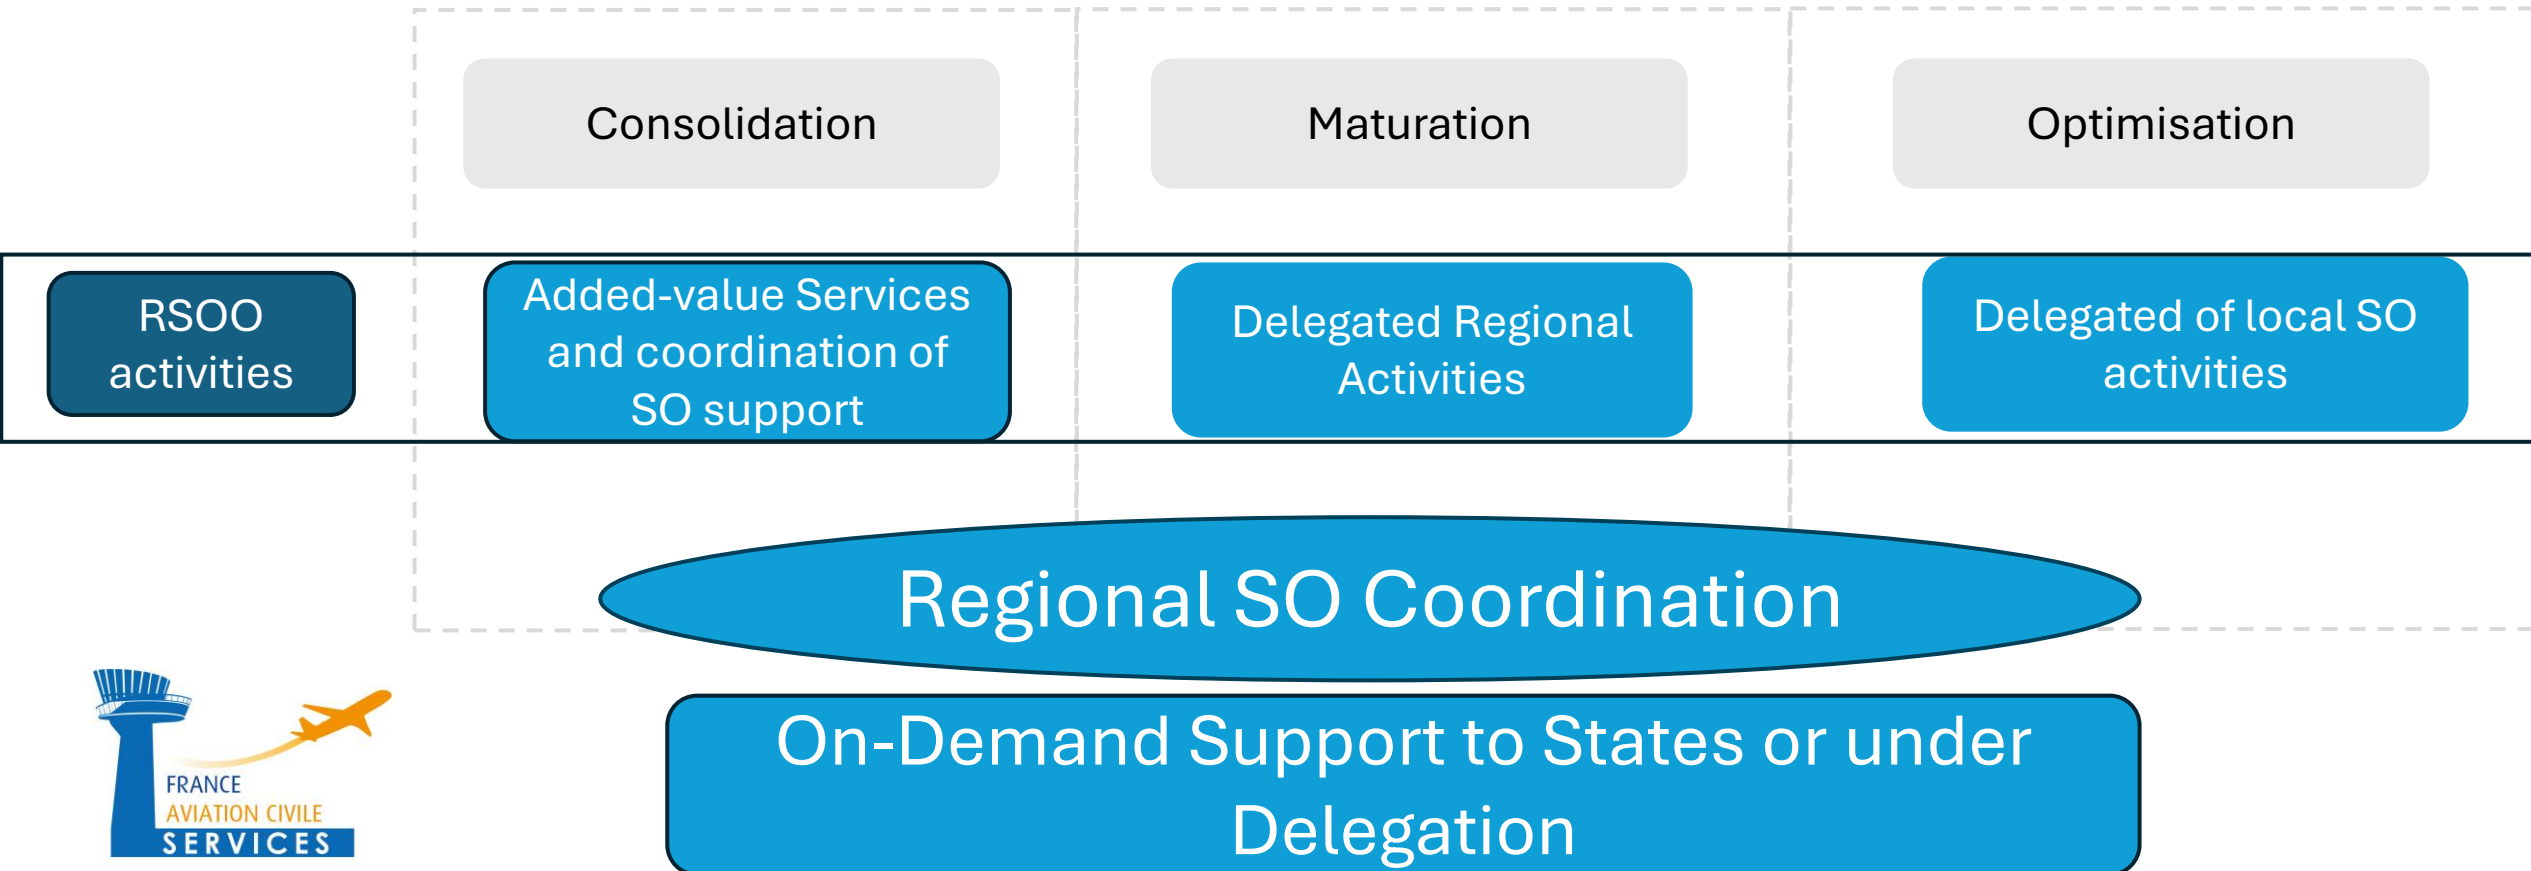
Consolidation

Maturation

Optimisation

RSOO activities

Added-value Services and coordination of SO support

Delegated Regional Activities

Delegated of local SO activities

Regional SO Coordination

FRANCE
AVIATION CIVILE
SERVICES

On-Demand Support to States or under Delegation